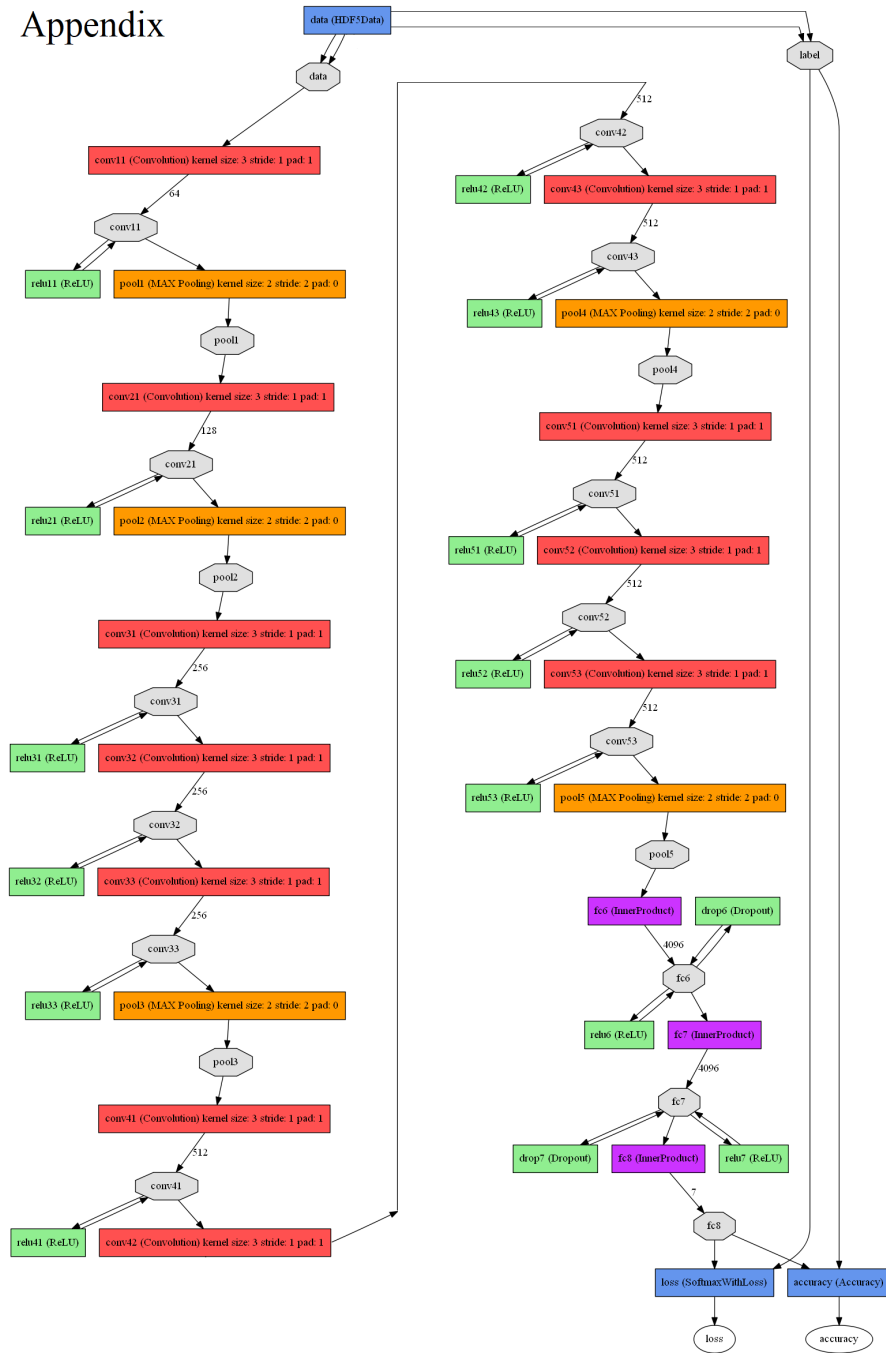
Appendix

data (HDF5Data)

data

label

conv11 (Convolution) kernel size: 3 stride: 1 pad: 1

64

conv11

relu11 (ReLU)

pool1 (MAX Pooling) kernel size: 2 stride: 2 pad: 0

pool1

conv21 (Convolution) kernel size: 3 stride: 1 pad: 1

128

conv21

relu21 (ReLU)

pool2 (MAX Pooling) kernel size: 2 stride: 2 pad: 0

pool2

conv31 (Convolution) kernel size: 3 stride: 1 pad: 1

256

conv31

relu31 (ReLU)

conv32 (Convolution) kernel size: 3 stride: 1 pad: 1

256

conv32

relu32 (ReLU)

conv33 (Convolution) kernel size: 3 stride: 1 pad: 1

256

conv33

relu33 (ReLU)

pool3 (MAX Pooling) kernel size: 2 stride: 2 pad: 0

pool3

conv41 (Convolution) kernel size: 3 stride: 1 pad: 1

512

conv41

relu41 (ReLU)

conv42 (Convolution) kernel size: 3 stride: 1 pad: 1

512

conv42

relu42 (ReLU)

conv43 (Convolution) kernel size: 3 stride: 1 pad: 1

512

conv43

relu43 (ReLU)

pool4 (MAX Pooling) kernel size: 2 stride: 2 pad: 0

pool4

conv51 (Convolution) kernel size: 3 stride: 1 pad: 1

512

conv51

relu51 (ReLU)

conv52 (Convolution) kernel size: 3 stride: 1 pad: 1

512

conv52

relu52 (ReLU)

conv53 (Convolution) kernel size: 3 stride: 1 pad: 1

512

conv53

relu53 (ReLU)

pool5 (MAX Pooling) kernel size: 2 stride: 2 pad: 0

pool5

fc6 (InnerProduct)

drop6 (Dropout)

4096

fc6

relu6 (ReLU)

fc7 (InnerProduct)

4096

fc7

drop7 (Dropout)

fc8 (InnerProduct)

relu7 (ReLU)

7

fc8

loss (SoftmaxWithLoss)

accuracy (Accuracy)

loss

accuracy